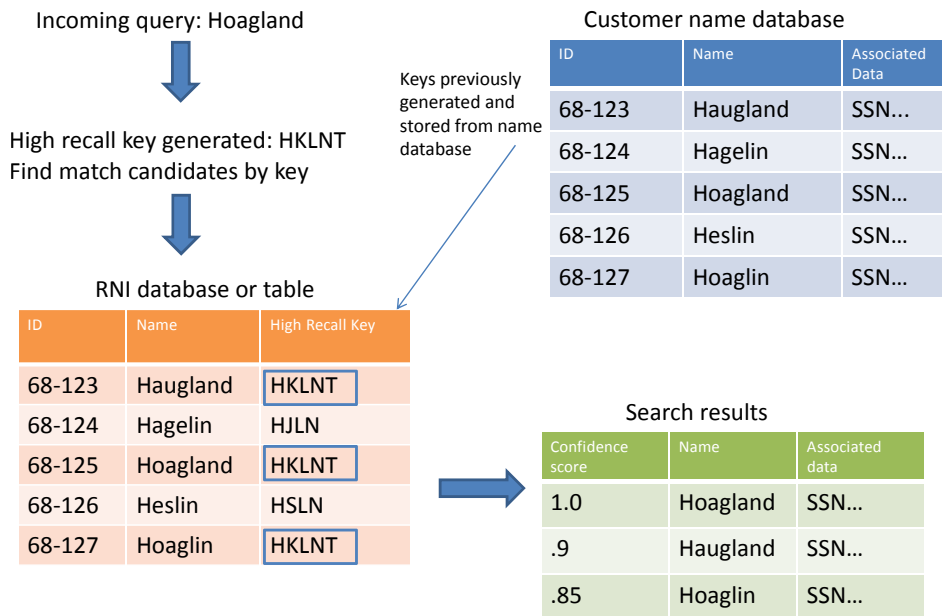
Incoming query: Hoagland

High recall key generated: HKLNT
Find match candidates by key

Keys previously generated and stored from name database

Customer name database

| ID | Name | Associated Data |
|---|---|---|
| 68-123 | Haugland | SSN... |
| 68-124 | Hagelin | SSN… |
| 68-125 | Hoagland | SSN… |
| 68-126 | Heslin | SSN… |
| 68-127 | Hoaglin | SSN… |

RNI database or table

| ID | Name | High Recall Key |
|---|---|---|
| 68-123 | Haugland | HKLNT |
| 68-124 | Hagelin | HJLN |
| 68-125 | Hoagland | HKLNT |
| 68-126 | Heslin | HSLN |
| 68-127 | Hoaglin | HKLNT |

Search results

| Confidence score | Name | Associated data |
|---|---|---|
| 1.0 | Hoagland | SSN… |
| .9 | Haugland | SSN… |
| .85 | Hoaglin | SSN… |